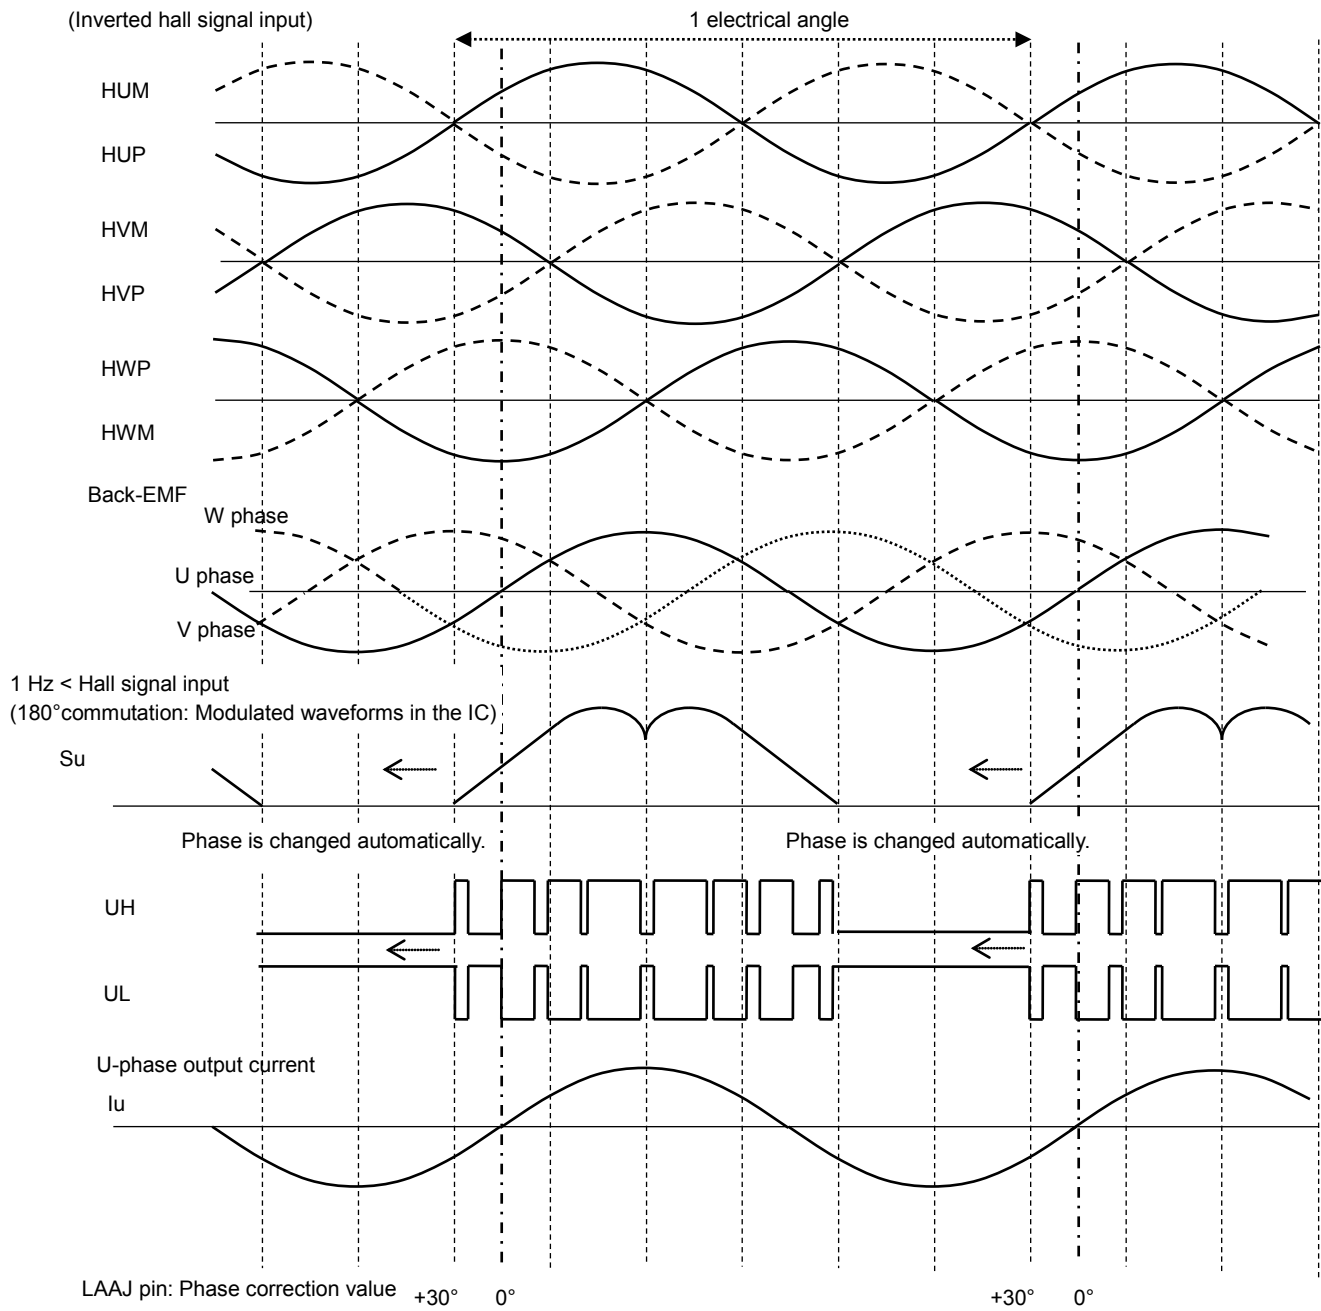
(Inverted hall signal input)

1 electrical angle

HUM

HUP

HVM

HVP

HWP

HWM

Back-EMF

W phase

U phase

V phase

1 Hz < Hall signal input

(180°commutation: Modulated waveforms in the IC)

Su

Phase is changed automatically.

Phase is changed automatically.

UH

UL

U-phase output current

Iu

LAAJ pin: Phase correction value +30° 0° +30° 0°